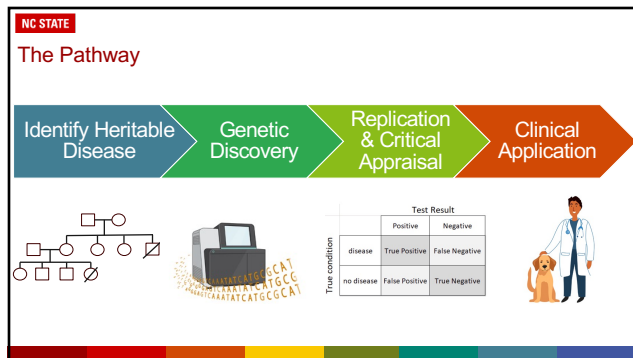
NC STATE

The Pathway

Identify Heritable Disease

Genetic Discovery

Replication & Critical Appraisal

Clinical Application

CAAATATCATGCGCAT
AAATATCATGCGCG
AAGCAAATATCATGCGCAT

| | | Test Result | |
|---|---|---|---|
| | | Positive | Negative |
| True condition | disease | True Positive | False Negative |
| | no disease | False Positive | True Negative |